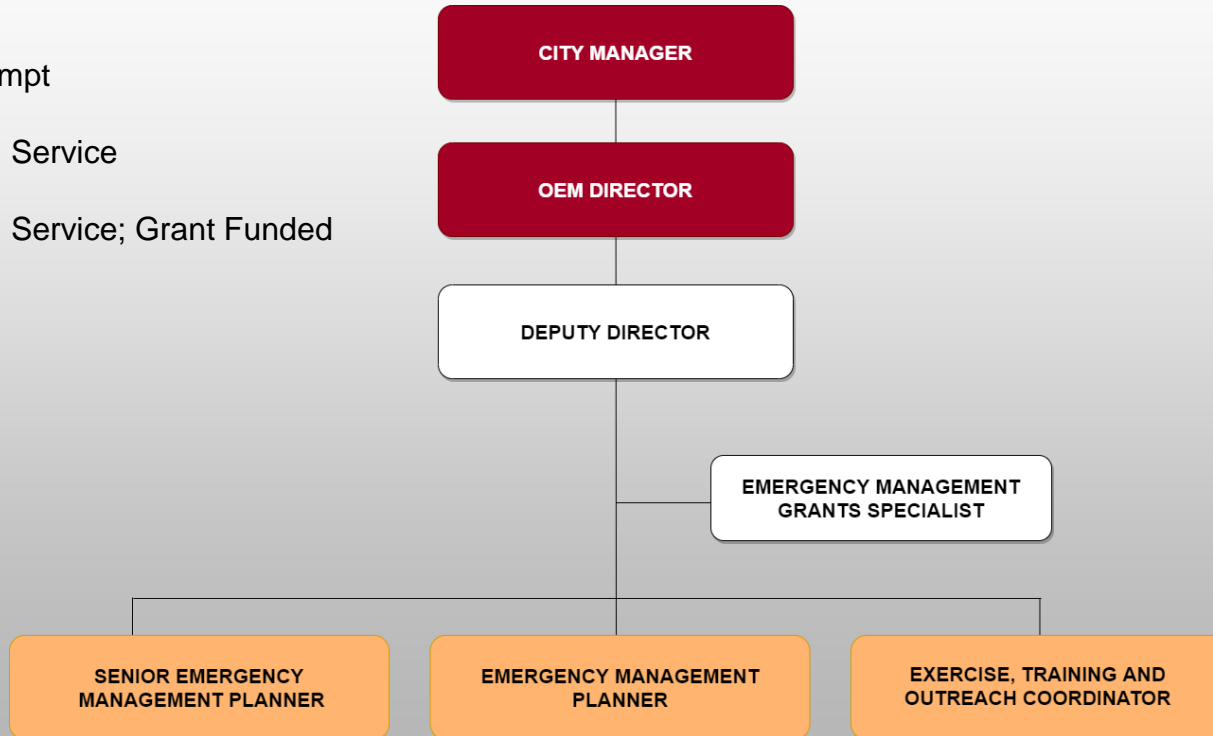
mpt

Service

Service; Grant Funded

CITY MANAGER

OEM DIRECTOR

DEPUTY DIRECTOR

EMERGENCY MANAGEMENT GRANTS SPECIALIST

SENIOR EMERGENCY MANAGEMENT PLANNER

EMERGENCY MANAGEMENT PLANNER

EXERCISE, TRAINING AND OUTREACH COORDINATOR